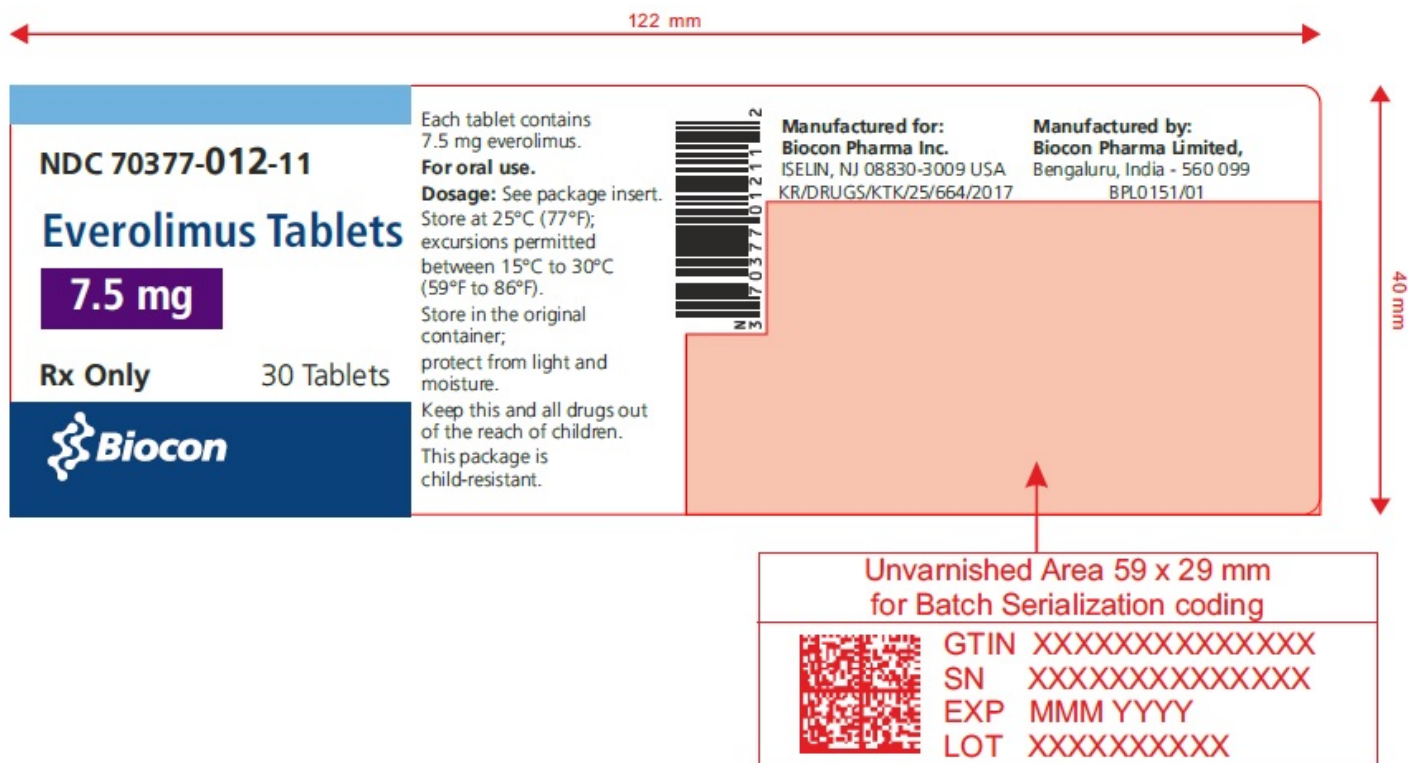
122 mm

NDC 70377-012-11

Everolimus Tablets

7.5 mg

Rx Only 30 Tablets

Biocon

Each tablet contains 7.5 mg everolimus.

For oral use.

Dosage: See package insert.

Store at 25°C (77°F); excursions permitted between 15°C to 30°C (59°F to 86°F).

Store in the original container;

protect from light and moisture.

Keep this and all drugs out of the reach of children.

This package is child-resistant.

N 3 70377 01211 2

Manufactured for:
Biocon Pharma Inc.
ISELIN, NJ 08830-3009 USA
KR/DRUGS/KTK/25/664/2017

Manufactured by:
Biocon Pharma Limited,
Bengaluru, India - 560 099
BPL0151/01

40 mm

Unvarnished Area 59 x 29 mm
for Batch Serialization coding

GTIN XXXXXXXXXXXXXX
SN XXXXXXXXXXXXXX
EXP MMM YYYY
LOT XXXXXXXXXX